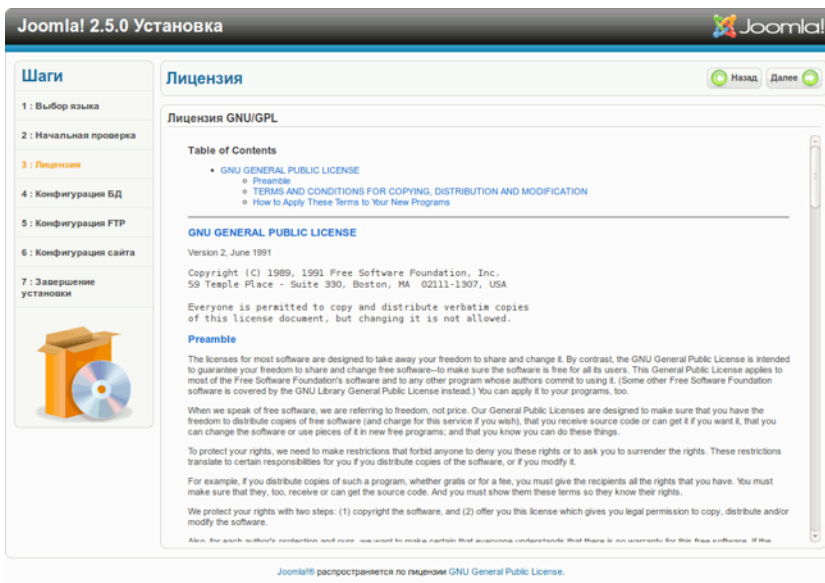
Joomla! 2.5.0 Установка

Joomla!

Шаги

1 : Выбор языка

2 : Начальная проверка

3 : Лицензия

4 : Конфигурация БД

5 : Конфигурация FTP

6 : Конфигурация сайта

7 : Завершение установки

Лицензия

Назад

Далее

Лицензия GNU/GPL

Table of Contents

- GNU GENERAL PUBLIC LICENSE
  - Preamble
  - TERMS AND CONDITIONS FOR COPYING, DISTRIBUTION AND MODIFICATION
  - How to Apply These Terms to Your New Programs

GNU GENERAL PUBLIC LICENSE

Version 2, June 1991

Copyright (C) 1989, 1991 Free Software Foundation, Inc.
59 Temple Place - Suite 330, Boston, MA 02111-1307, USA

Everyone is permitted to copy and distribute verbatim copies
of this license document, but changing it is not allowed.

Preamble

The licenses for most software are designed to take away your freedom to share and change it. By contrast, the GNU General Public License is intended to guarantee your freedom to share and change free software--to make sure the software is free for all its users. This General Public License applies to most of the Free Software Foundation's software and to any other program whose authors commit to using it. (Some other Free Software Foundation software is covered by the GNU Library General Public License instead.) You can apply it to your programs, too.

When we speak of free software, we are referring to freedom, not price. Our General Public Licenses are designed to make sure that you have the freedom to distribute copies of free software (and charge for this service if you wish), that you receive source code or can get it if you want it, that you can change the software or use pieces of it in new free programs; and that you know you can do these things.

To protect your rights, we need to make restrictions that forbid anyone to deny you these rights or to ask you to surrender the rights. These restrictions translate to certain responsibilities for you if you distribute copies of the software, or if you modify it.

For example, if you distribute copies of such a program, whether gratis or for a fee, you must give the recipients all the rights that you have. You must make sure that they, too, receive or can get the source code. And you must show them these terms so they know their rights.

We protect your rights with two steps: (1) copyright the software, and (2) offer you this license which gives you legal permission to copy, distribute and/or modify the software.

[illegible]

Joomla!® распространяется по лицензии GNU General Public License.